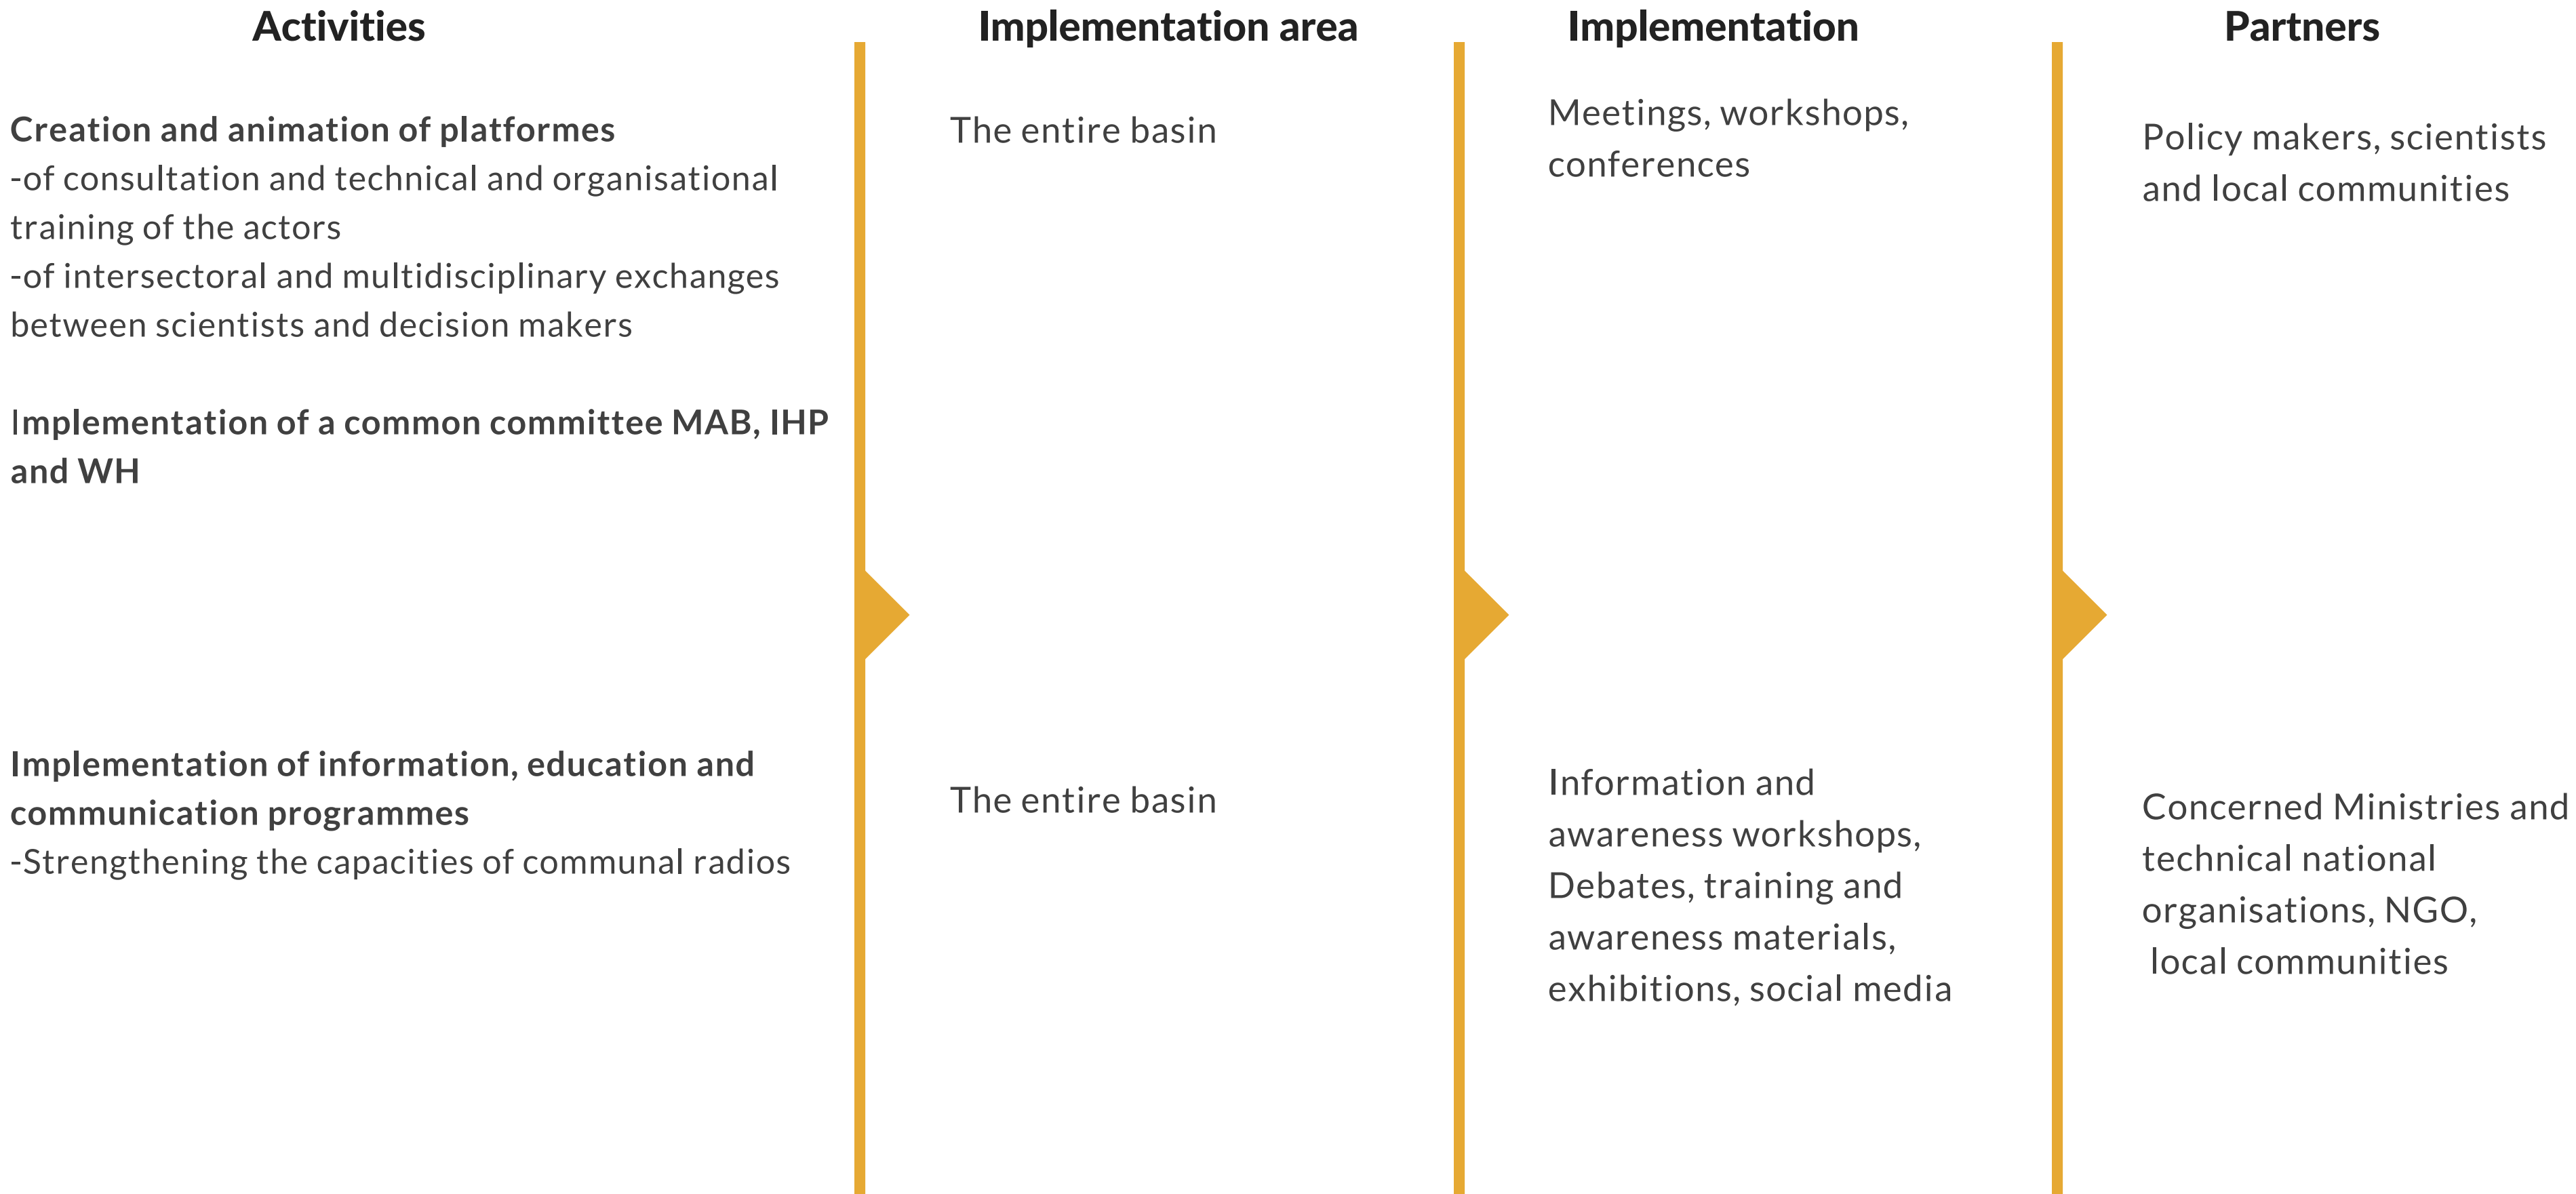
| Activities | Implementation area | Implementation | Partners |
|---|---|---|---|
| **Creation and animation of platformes**<br>-of consultation and technical and organisational training of the actors<br>-of intersectoral and multidisciplinary exchanges between scientists and decision makers<br><br>**Implementation of a common committee MAB, IHP and WH** | The entire basin | Meetings, workshops, conferences | Policy makers, scientists and local communities |
| **Implementation of information, education and communication programmes**<br>-Strengthening the capacities of communal radios | The entire basin | Information and awareness workshops, Debates, training and awareness materials, exhibitions, social media | Concerned Ministries and technical national organisations, NGO, local communities |